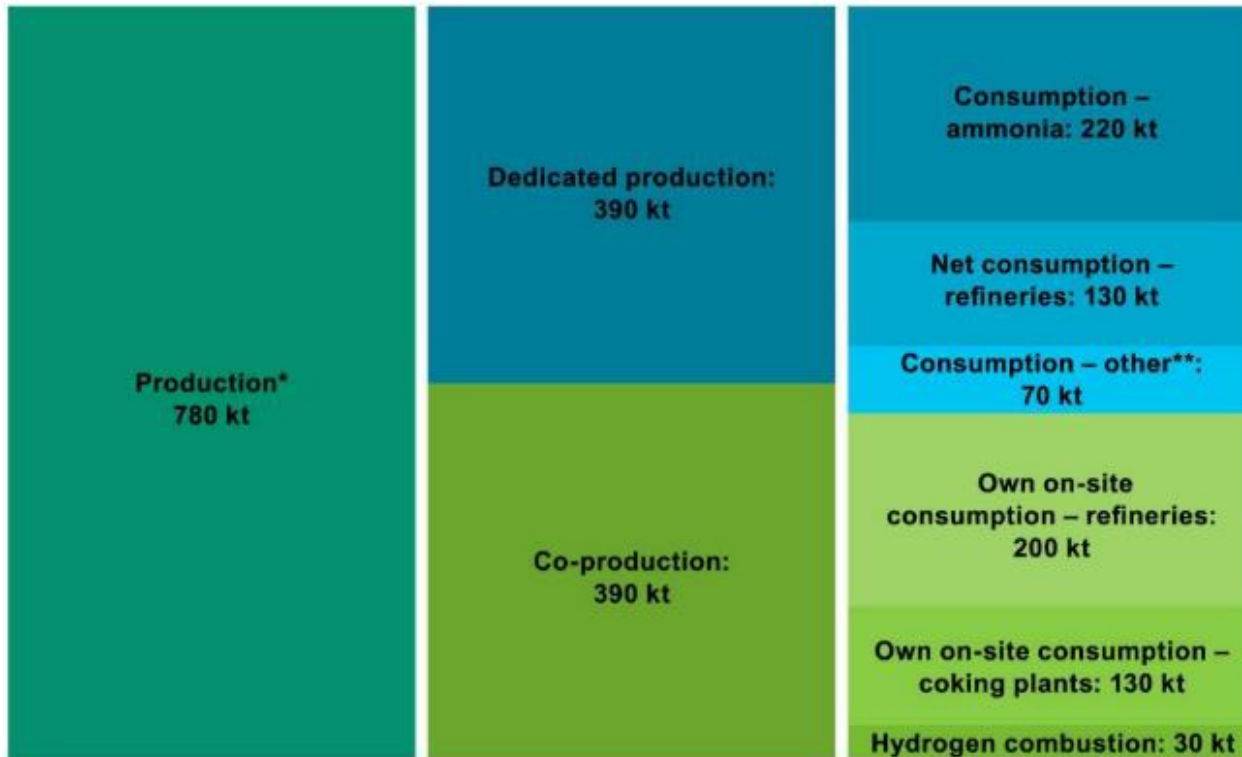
Production*
780 kt

Dedicated production:
390 kt

Co-production:
390 kt

Consumption – ammonia: 220 kt

Net consumption – refineries: 130 kt

Consumption – other**: 70 kt

Own on-site consumption – refineries: 200 kt

Own on-site consumption – coking plants: 130 kt

Hydrogen combustion: 30 kt